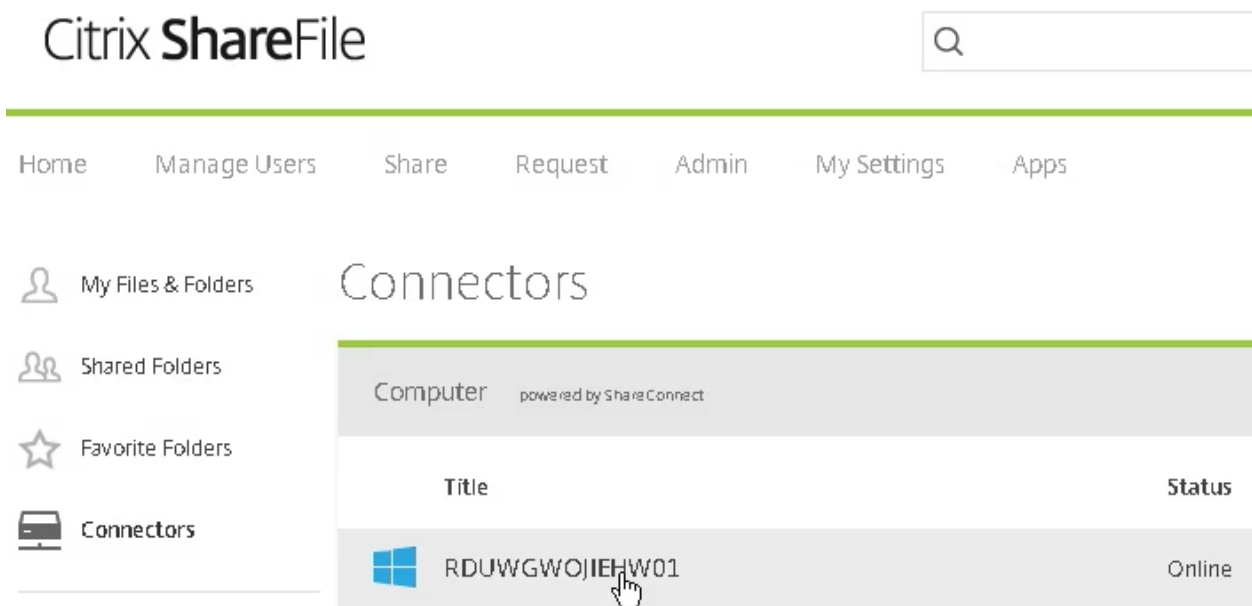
Citrix ShareFile

Home Manage Users Share Request Admin My Settings Apps

My Files & Folders

Shared Folders

Favorite Folders

Connectors

Connectors

Computer powered by ShareConnect

| Title | Status |
|---|---|
| RDUWGWOJIEHW01 | Online |